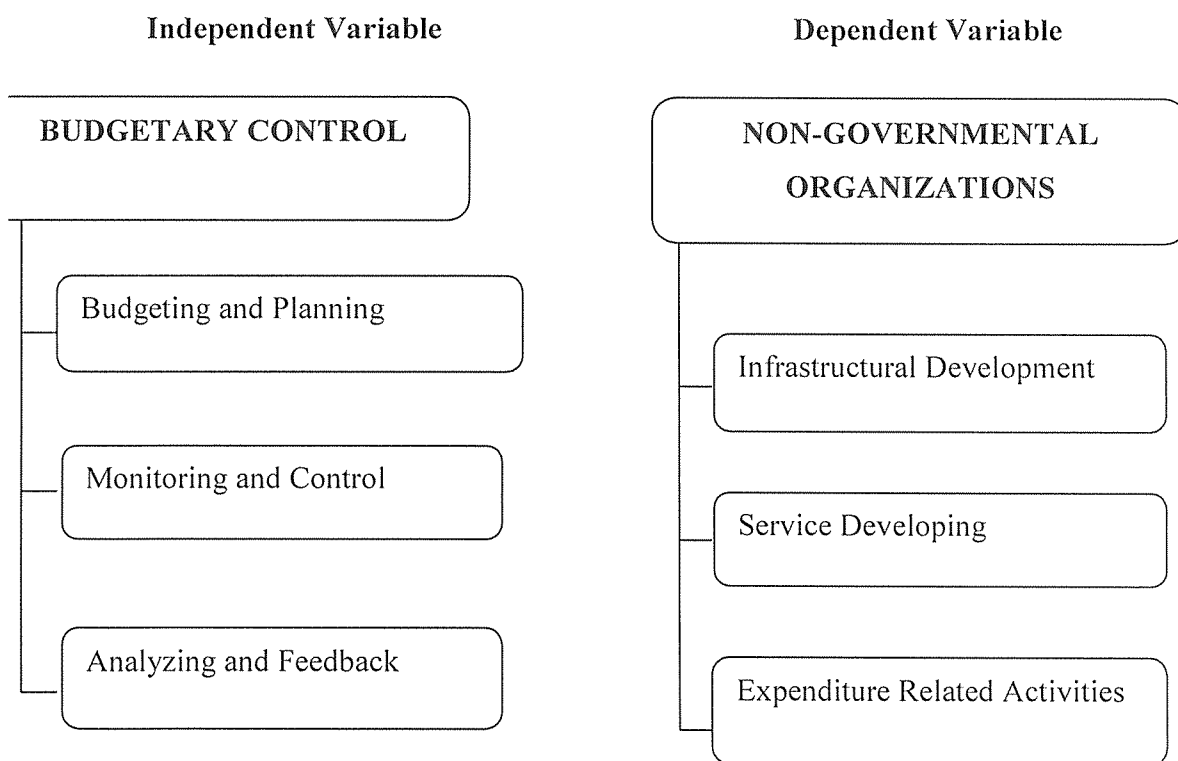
Independent Variable

BUDGETARY CONTROL

Budgeting and Planning

Monitoring and Control

Analyzing and Feedback

Dependent Variable

NON-GOVERNMENTAL ORGANIZATIONS

Infrastructural Development

Service Developing

Expenditure Related Activities